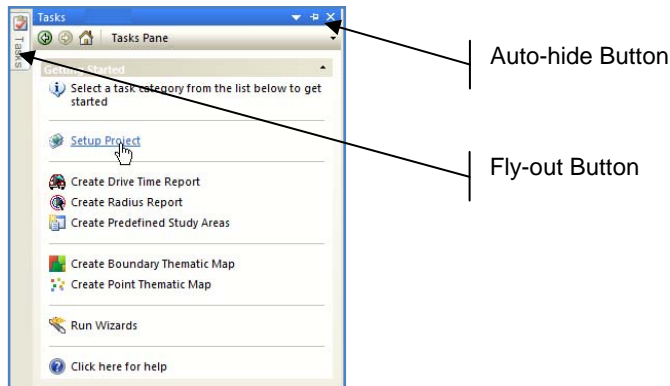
Tasks

Tasks

Tasks Pane

Getting Started

Select a task category from the list below to get started

Setup Project

Create Drive Time Report
Create Radius Report
Create Predefined Study Areas

Create Boundary Thematic Map
Create Point Thematic Map

Run Wizards

Click here for help

Auto-hide Button

Fly-out Button